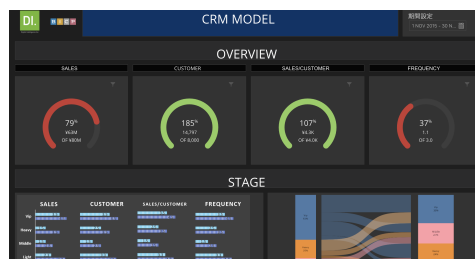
DI.

CRM MODEL

期間設定
1 NOV 2015 - 30 N...

OVERVIEW

SALES

79%
¥63M
OF ¥80M

CUSTOMER

185%
16,797
OF 9,089

SALES/CUSTOMER

107%
¥4.3K
OF ¥4.0K

FREQUENCY

37%
1.1
OF 3.0

STAGE

SALES

CUSTOMER

SALES/CUSTOMER

FREQUENCY

Vip

Heavy

Middle

Light